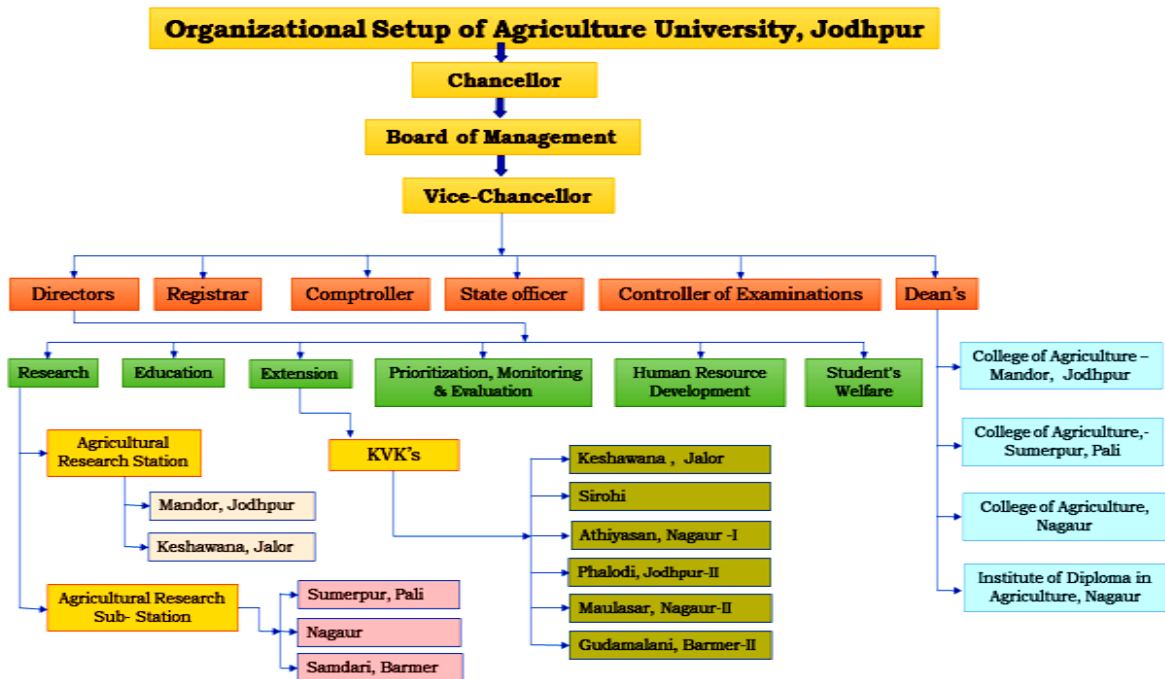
Organizational Setup of Agriculture University, Jodhpur

Chancellor

Board of Management

Vice-Chancellor

Directors

Registrar

Comptroller

State officer

Controller of Examinations

Dean's

Research

Education

Extension

Prioritization, Monitoring & Evaluation

Human Resource Development

Student's Welfare

Agricultural Research Station

Mandor, Jodhpur

Keshawana, Jalor

Agricultural Research Sub- Station

Sumerpur, Pali

Nagaur

Samdari, Barmer

KVK's

Keshawana , Jalor

Sirohi

Athiyasan, Nagaur -I

Phalodi, Jodhpur-II

Maulasar, Nagaur-II

Gudamalani, Barmer-II

College of Agriculture – Mandor, Jodhpur

College of Agriculture,- Sumerpur, Pali

College of Agriculture, Nagaur

Institute of Diploma in Agriculture, Nagaur